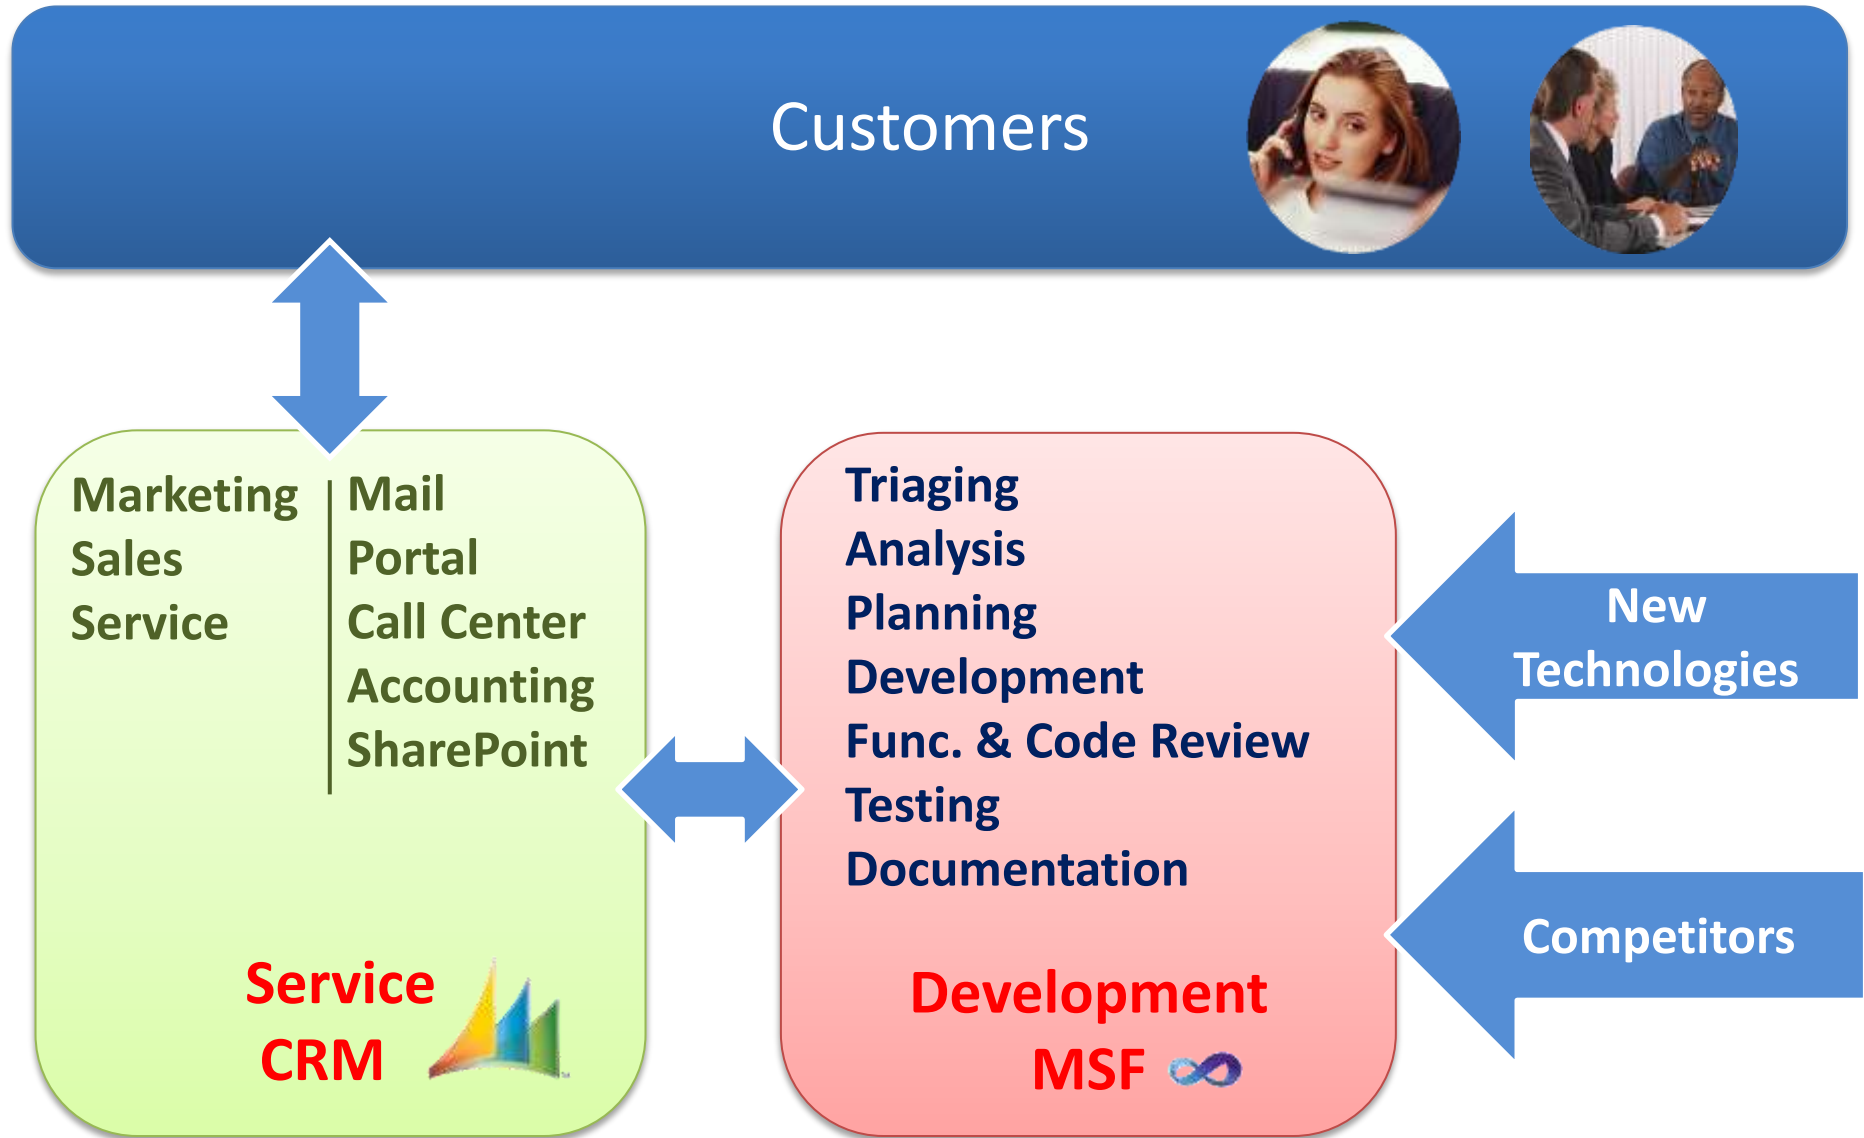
Customers

Marketing
Sales
Service

Mail
Portal
Call Center
Accounting
SharePoint

Service
CRM

Triaging
Analysis
Planning
Development
Func. & Code Review
Testing
Documentation

Development
MSF

New Technologies

Competitors